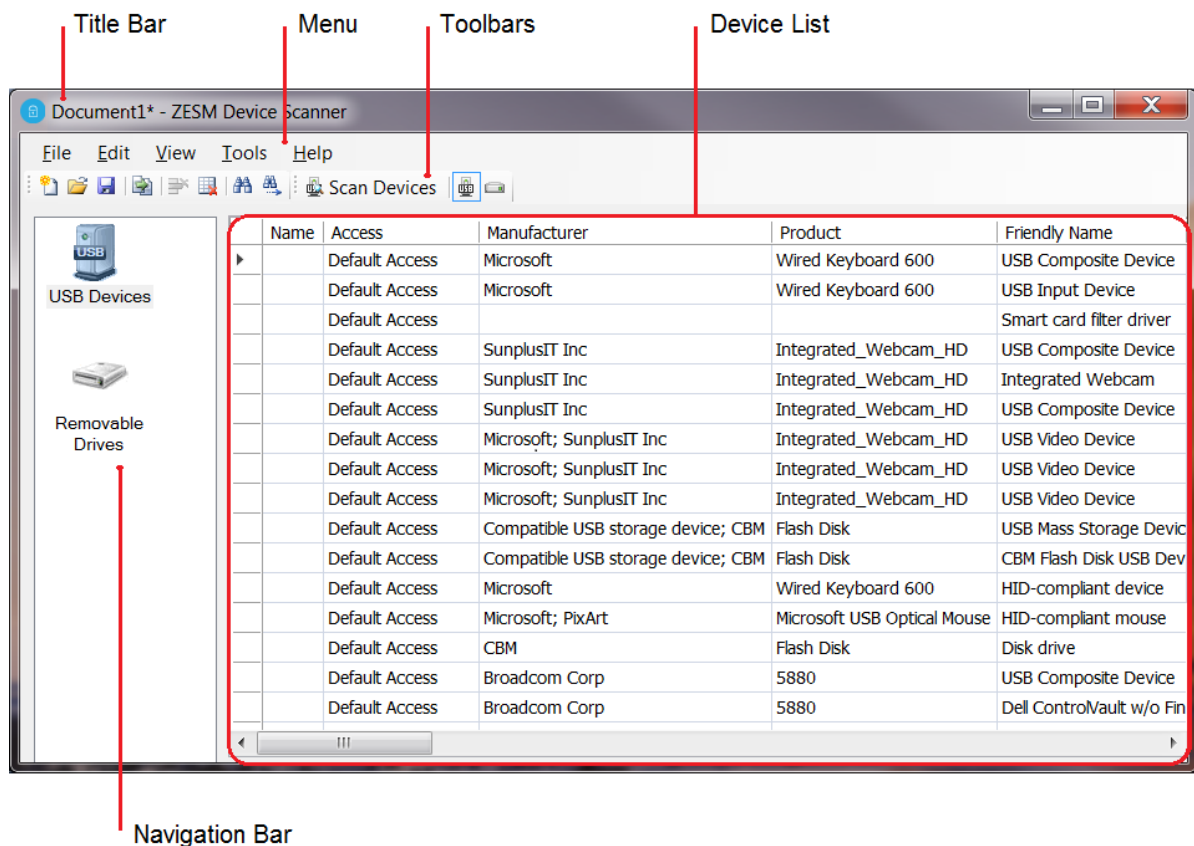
Title Bar
Menu
Toolbars
Device List

Document1* - ZESM Device Scanner

File Edit View Tools Help

Scan Devices

USB

USB Devices

Removable Drives

| | Name | Access | Manufacturer | Product | Friendly Name |
|---|---|---|---|---|---|
| | | Default Access | Microsoft | Wired Keyboard 600 | USB Composite Device |
| | | Default Access | Microsoft | Wired Keyboard 600 | USB Input Device |
| | | Default Access | | | Smart card filter driver |
| | | Default Access | SunplusIT Inc | Integrated_Webcam_HD | USB Composite Device |
| | | Default Access | SunplusIT Inc | Integrated_Webcam_HD | Integrated Webcam |
| | | Default Access | SunplusIT Inc | Integrated_Webcam_HD | USB Composite Device |
| | | Default Access | Microsoft; SunplusIT Inc | Integrated_Webcam_HD | USB Video Device |
| | | Default Access | Microsoft; SunplusIT Inc | Integrated_Webcam_HD | USB Video Device |
| | | Default Access | Microsoft; SunplusIT Inc | Integrated_Webcam_HD | USB Video Device |
| | | Default Access | Compatible USB storage device; CBM | Flash Disk | USB Mass Storage Devic |
| | | Default Access | Compatible USB storage device; CBM | Flash Disk | CBM Flash Disk USB Dev |
| | | Default Access | Microsoft | Wired Keyboard 600 | HID-compliant device |
| | | Default Access | Microsoft; PixArt | Microsoft USB Optical Mouse | HID-compliant mouse |
| | | Default Access | CBM | Flash Disk | Disk drive |
| | | Default Access | Broadcom Corp | 5880 | USB Composite Device |
| | | Default Access | Broadcom Corp | 5880 | Dell ControlVault w/o Fin |

III

Navigation Bar